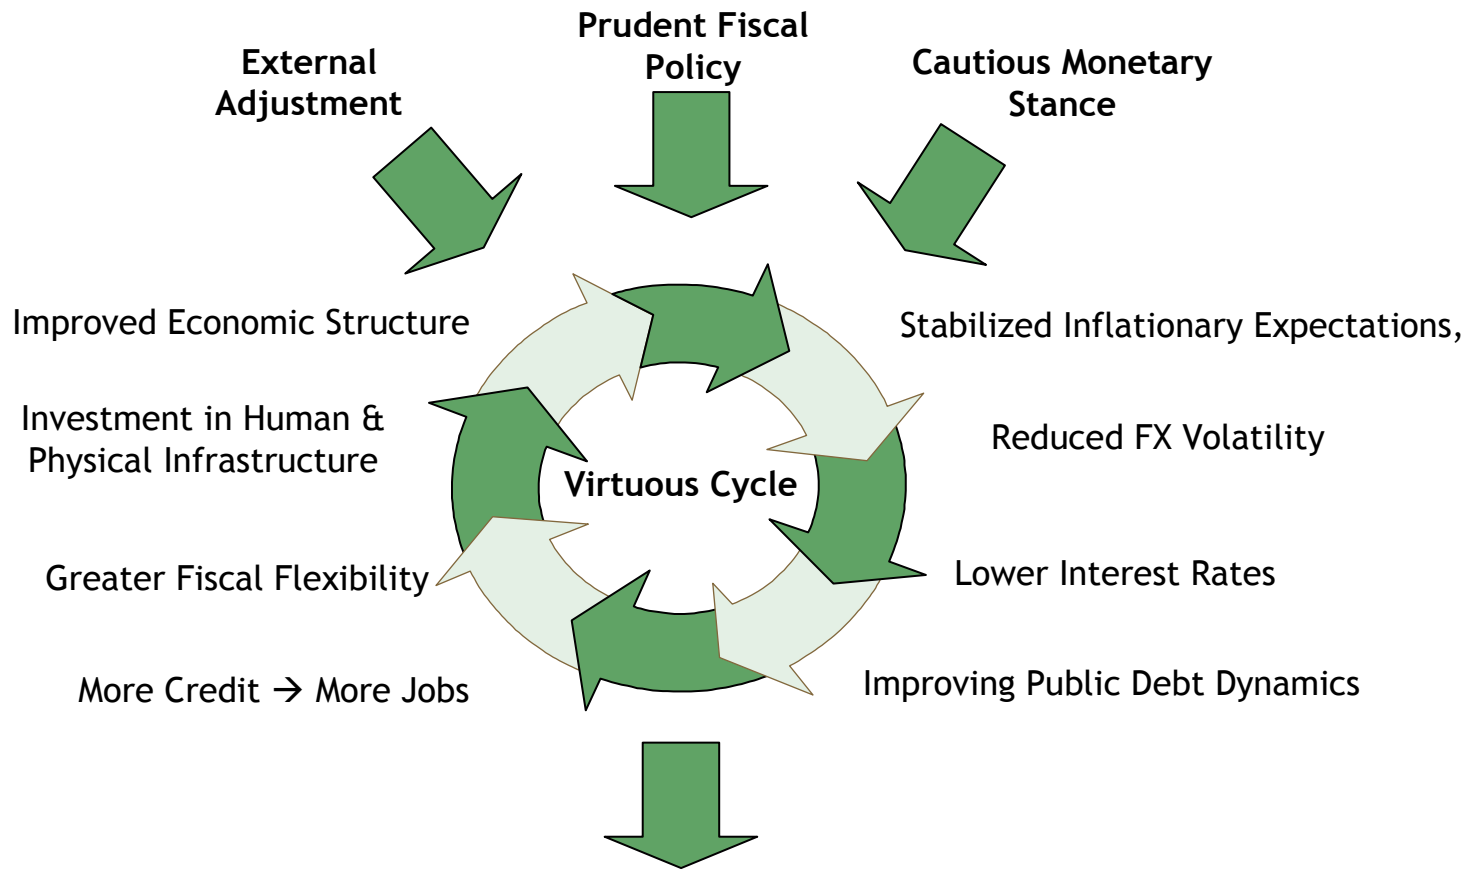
External Adjustment

Prudent Fiscal Policy

Cautious Monetary Stance

Improved Economic Structure

Stabilized Inflationary Expectations,

Investment in Human & Physical Infrastructure

Reduced FX Volatility

Virtuous Cycle

Greater Fiscal Flexibility

Lower Interest Rates

More Credit → More Jobs

Improving Public Debt Dynamics